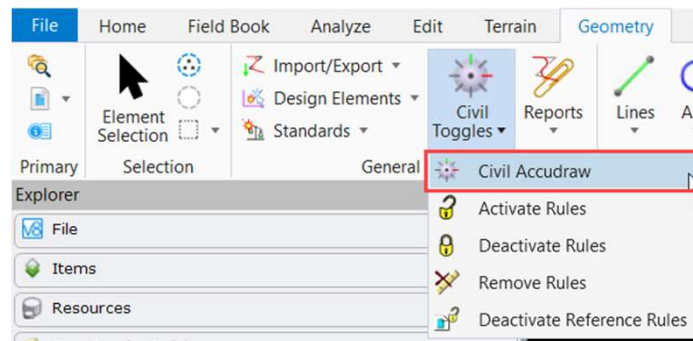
File Home Field Book Analyze Edit Terrain Geometry

Element Selection

Import/Export ▾
Design Elements ▾
Standards ▾

Civil Toggles ▾

Reports

Lines

A

Primary Selection General

Explorer

File

Items

Resources

Civil Accudraw
Activate Rules
Deactivate Rules
Remove Rules
Deactivate Reference Rules